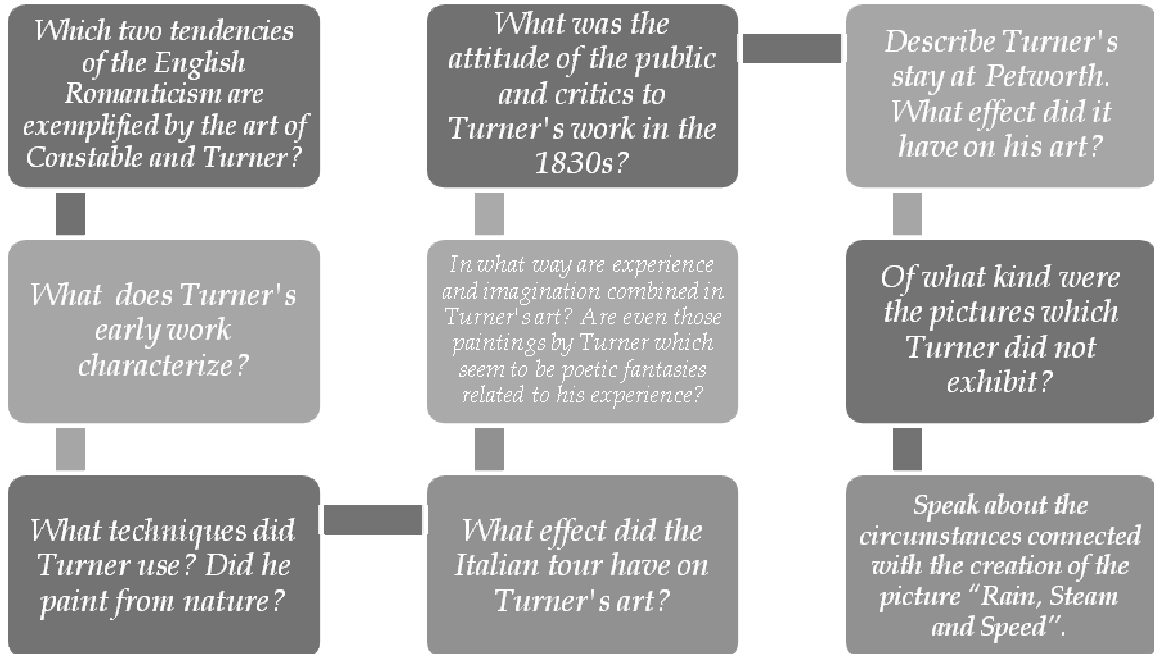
Which two tendencies of the English Romanticism are exemplified by the art of Constable and Turner?

What does Turner's early work characterize?

What techniques did Turner use? Did he paint from nature?

What effect did the Italian tour have on Turner's art?

In what way are experience and imagination combined in Turner's art? Are even those paintings by Turner which seem to be poetic fantasies related to his experience?

What was the attitude of the public and critics to Turner's work in the 1830s?

Describe Turner's stay at Petworth. What effect did it have on his art?

Of what kind were the pictures which Turner did not exhibit?

Speak about the circumstances connected with the creation of the picture "Rain, Steam and Speed".